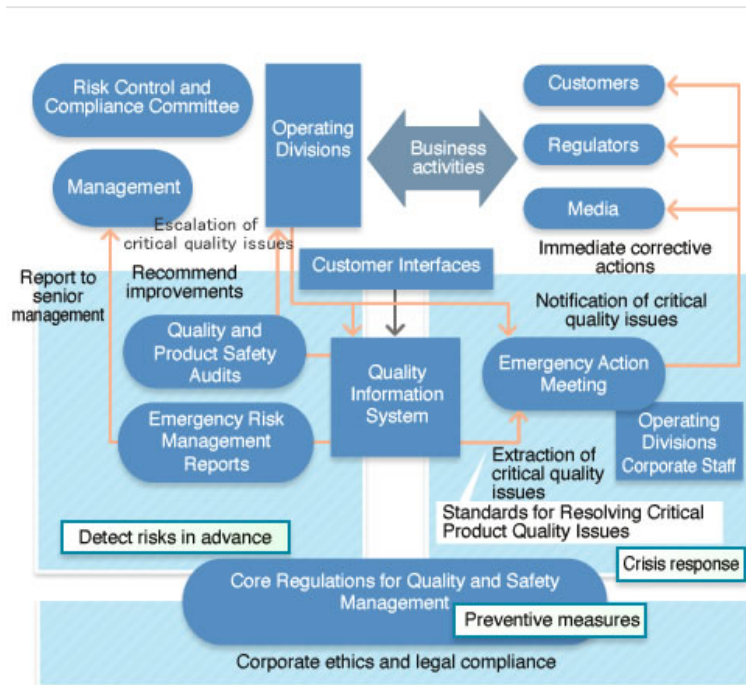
Risk Control and Compliance Committee

Operating Divisions

Business activities

Customers

Regulators

Media

Management

Escalation of critical quality issues

Immediate corrective actions

Report to senior management

Recommend improvements

Customer Interfaces

Notification of critical quality issues

Quality and Product Safety Audits

Quality Information System

Emergency Action Meeting

Emergency Risk Management Reports

Operating Divisions Corporate Staff

Extraction of critical quality issues

Standards for Resolving Critical Product Quality Issues

Detect risks in advance

Crisis response

Core Regulations for Quality and Safety Management

Preventive measures

Corporate ethics and legal compliance